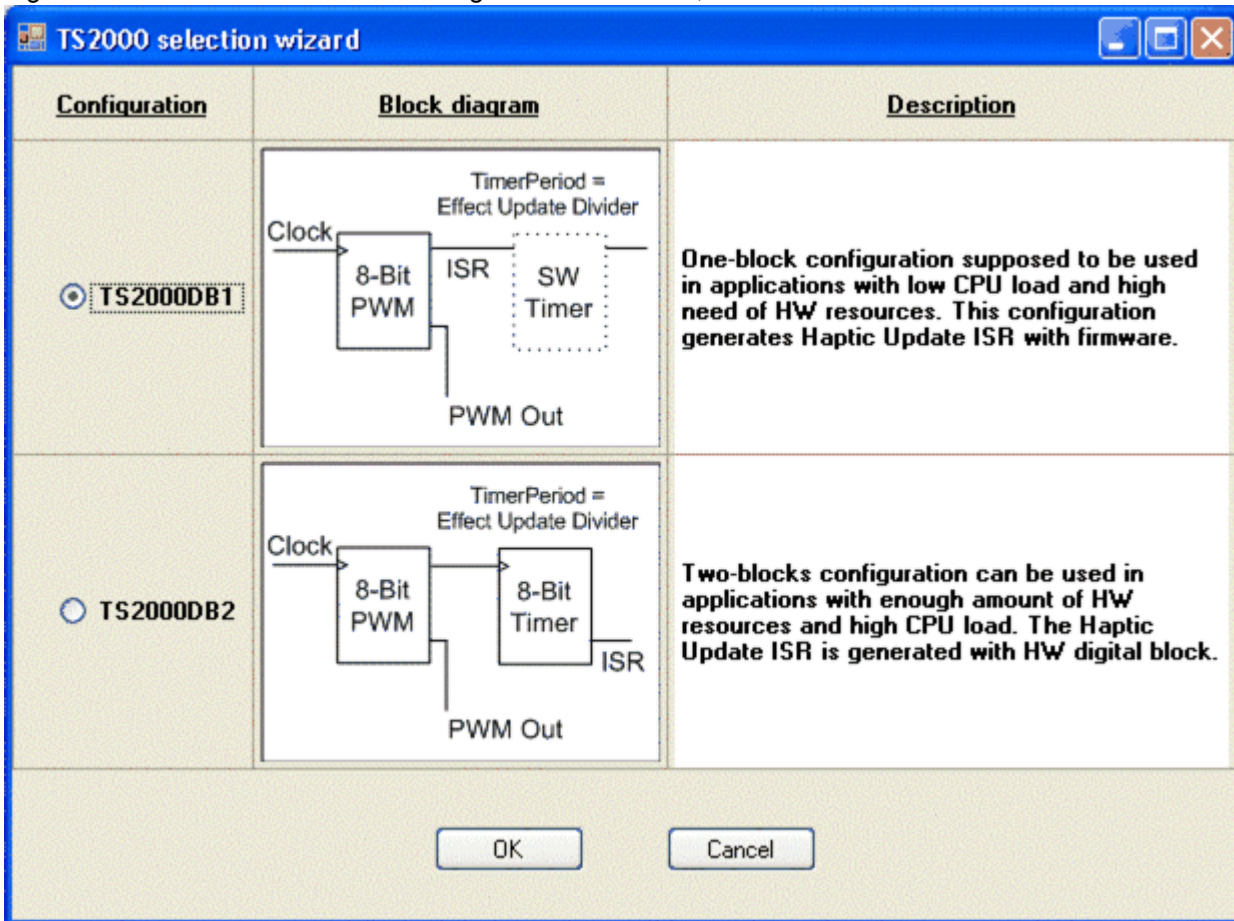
TS2000 selection wizard

| Configuration | Block diagram | Description |
|---|---|---|
| TS2000DB1 | TimerPeriod = Effect Update Divider Clock 8-Bit PWM ISR SW Timer PWM Out | One-block configuration supposed to be used in applications with low CPU load and high need of HW resources. This configuration generates Haptic Update ISR with firmware. |
| TS2000DB2 | TimerPeriod = Effect Update Divider Clock 8-Bit PWM 8-Bit Timer ISR PWM Out | Two-blocks configuration can be used in applications with enough amount of HW resources and high CPU load. The Haptic Update ISR is generated with HW digital block. |

OK Cancel